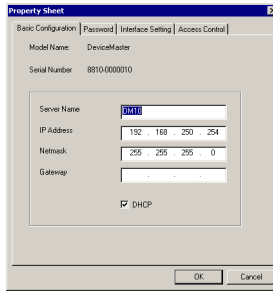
Property Sheet

Basic Configuration | Password | Interface Setting | Access Control

Model Name: DeviceMaster

Serial Number 8810-0000010

Server Name DM10

IP Address 192 . 168 . 250 . 254

Netmask 255 . 255 . 255 . 0

Gateway . . .

DHCP

OK Cancel